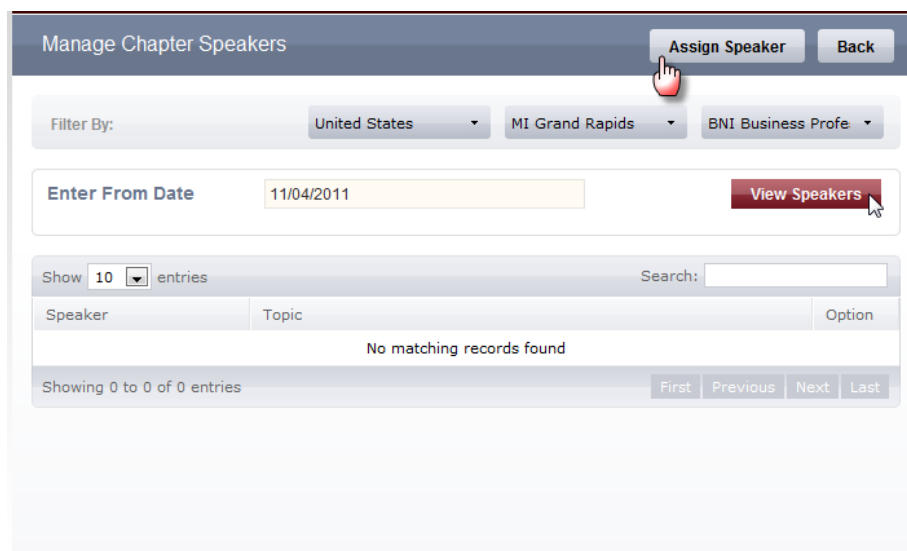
Manage Chapter Speakers

Assign Speaker

Back

Filter By:

United States

MI Grand Rapids

BNI Business Profe

Enter From Date

11/04/2011

View Speakers

Show 10 entries

Search:

| Speaker | Topic | Option |
|---|---|---|
| No matching records found | | |

Showing 0 to 0 of 0 entries

First Previous Next Last